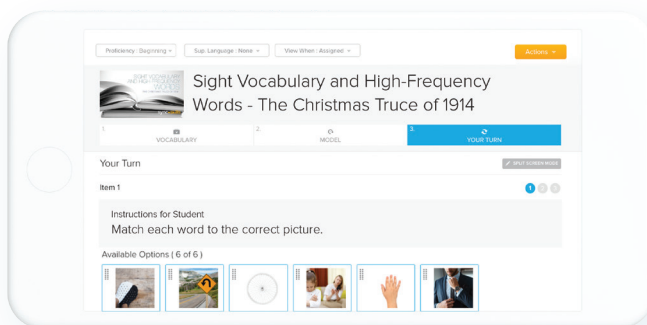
Proficiency : Beginning
Sup. Language : None
View When : Assigned
Actions

Sight Vocabulary and High-Frequency Words - The Christmas Truce of 1914

1. VOCABULARY
2. MODEL
3. YOUR TURN

Your Turn
SPLIT SCREEN MODE

Item 1
1 2 3

Instructions for Student
Match each word to the correct picture.

Available Options ( 6 of 6 )